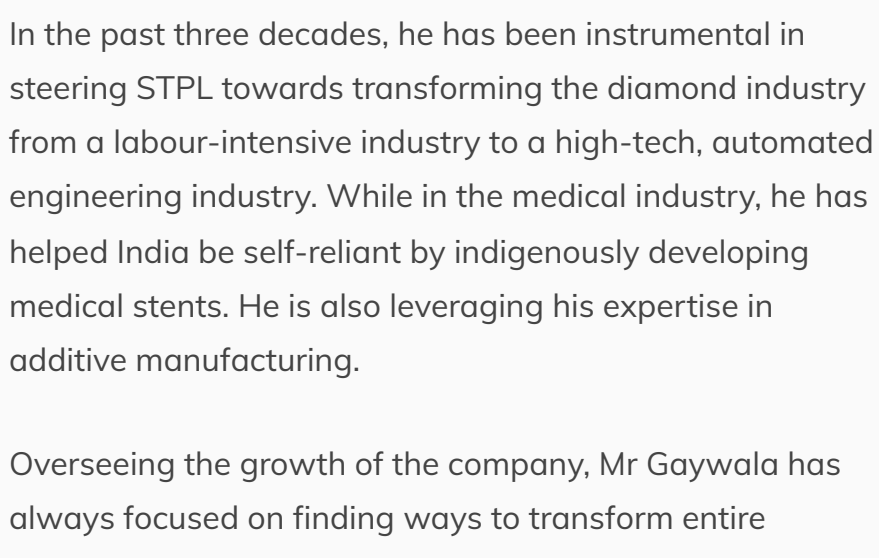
In the past three decades, he has been instrumental in steering STPL towards transforming the diamond industry from a labour-intensive industry to a high-tech, automated engineering industry. While in the medical industry, he has helped India be self-reliant by indigenously developing medical stents. He is also leveraging his expertise in additive manufacturing.

Overseeing the growth of the company, Mr Gaywala has always focused on finding ways to transform entire